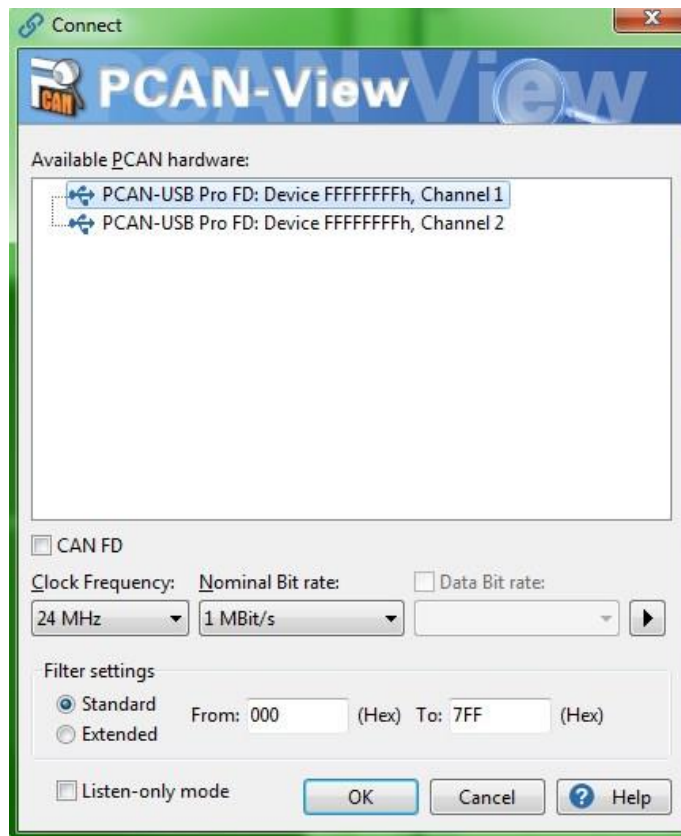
Connect

CAN PCAN-View

Available PCAN hardware:

PCAN-USB Pro FD: Device FFFFFFFFh, Channel 1
PCAN-USB Pro FD: Device FFFFFFFFh, Channel 2

CAN FD

Clock Frequency: 24 MHz
Nominal Bit rate: 1 MBit/s
Data Bit rate:

Filter settings
Standard
Extended
From: 000 (Hex) To: 7FF (Hex)

Listen-only mode
OK
Cancel
Help